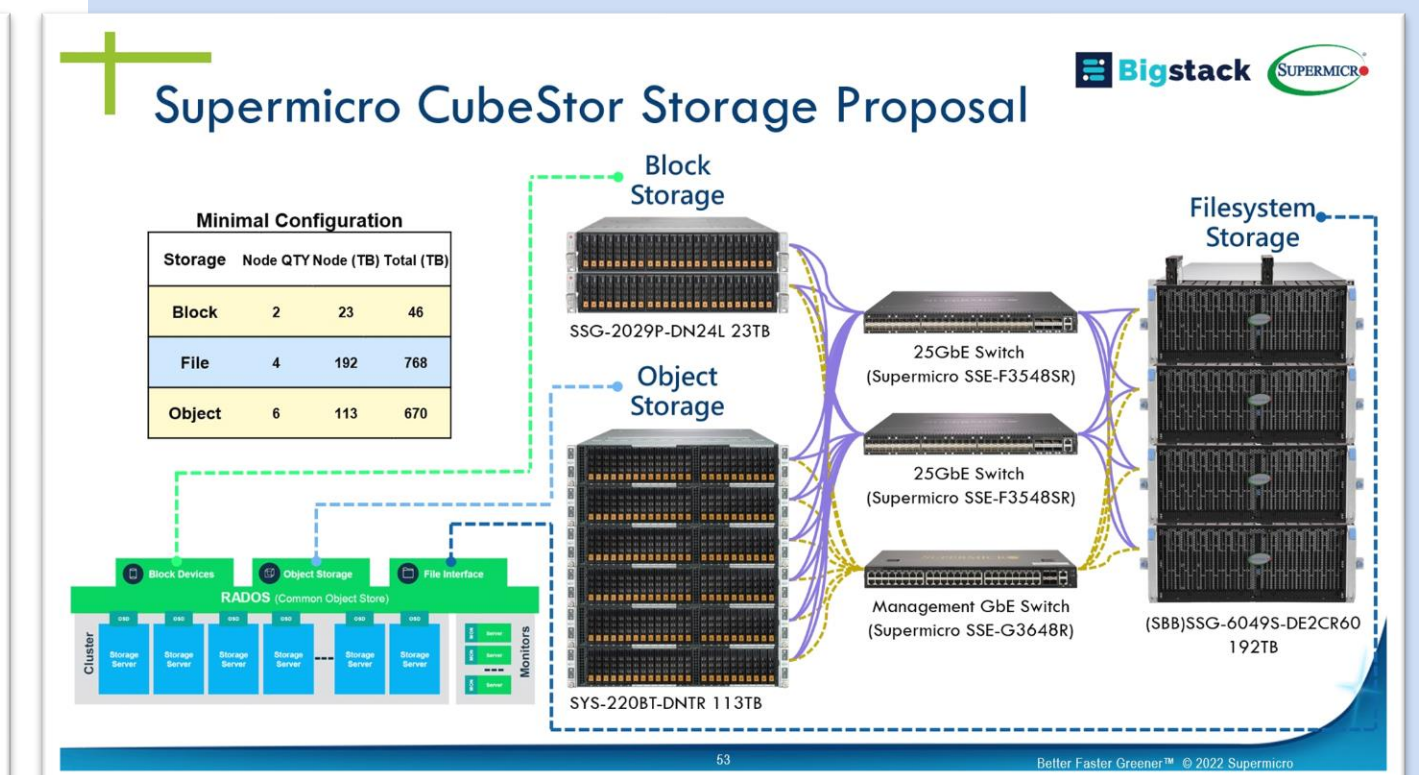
Supermicro CubeStor Storage Proposal

Bigstack SUPERMICRO

Minimal Configuration

| Storage | Node QTY | Node (TB) | Total (TB) |
|---|---|---|---|
| Block | 2 | 23 | 46 |
| File | 4 | 192 | 768 |
| Object | 6 | 113 | 670 |

Block Storage

SSG-2029P-DN24L 23TB

Object Storage

SYS-220BT-DNTR 113TB

25GbE Switch (Supermicro SSE-F3548SR)

25GbE Switch (Supermicro SSE-F3548SR)

Management GbE Switch (Supermicro SSE-G3648R)

Filesystem Storage

(SBB)SSG-6049S-DE2CR60 192TB

Block Devices

Object Storage

File Interface

RADOS (Common Object Store)

Cluster

OSD OSD OSD OSD OSD OSD

Storage Server Storage Server Storage Server Storage Server Storage Server Storage Server

MON Server MON Server MON Server

Monitors

53

Better Faster Greener™ © 2022 Supermicro